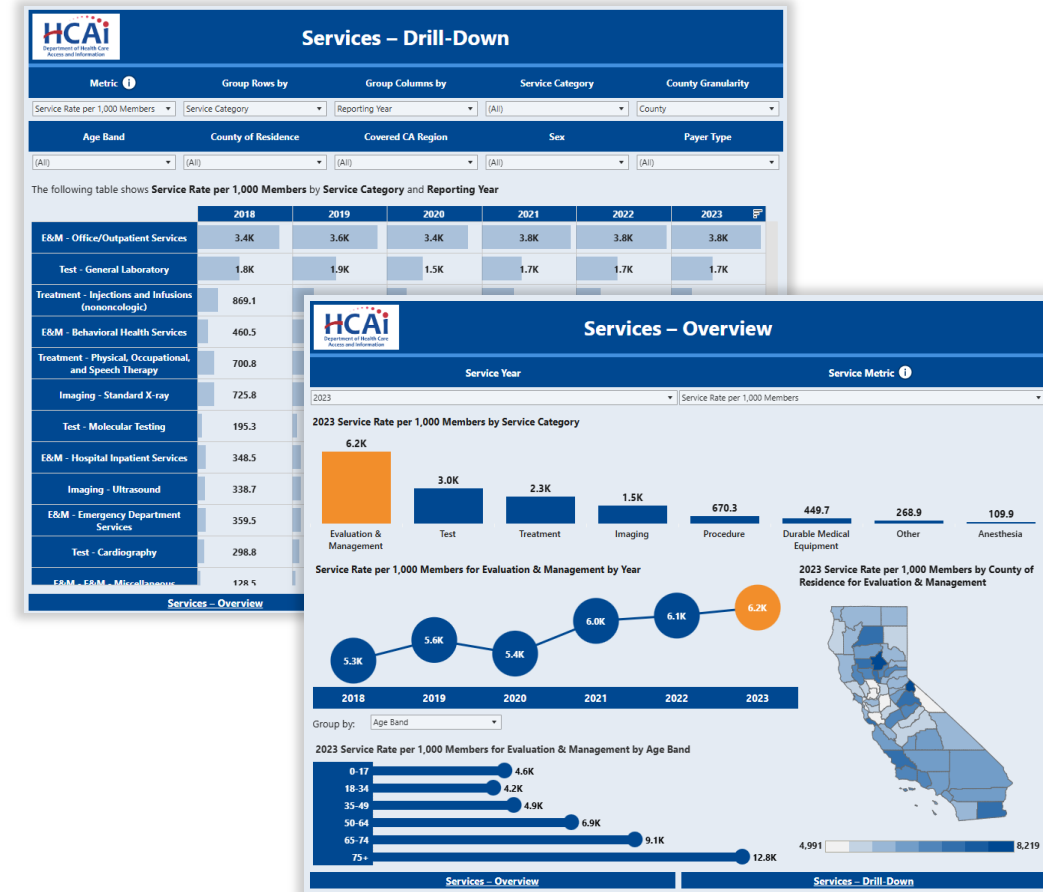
HCAi
Department of Health Care Access and Information

Services – Drill-Down

Metric
Group Rows by
Group Columns by
Service Category
County Granularity

Service Rate per 1,000 Members
Service Category
Reporting Year
(All)
County

Age Band
County of Residence
Covered CA Region
Sex
Payer Type

(All)
(All)
(All)
(All)
(All)

The following table shows **Service Rate per 1,000 Members** by **Service Category** and **Reporting Year**

| | 2018 | 2019 | 2020 | 2021 | 2022 | 2023 |
|---|---|---|---|---|---|---|
| E&M - Office/Outpatient Services | 3.4K | 3.6K | 3.4K | 3.8K | 3.8K | 3.8K |
| Test - General Laboratory | 1.8K | 1.9K | 1.5K | 1.7K | 1.7K | 1.7K |
| Treatment - Injections and Infusions (nononcologic) | 869.1 | | | | | |
| E&M - Behavioral Health Services | 460.5 | | | | | |
| Treatment - Physical, Occupational, and Speech Therapy | 700.8 | | | | | |
| Imaging - Standard X-ray | 725.8 | | | | | |
| Test - Molecular Testing | 195.3 | | | | | |
| E&M - Hospital Inpatient Services | 348.5 | | | | | |
| Imaging - Ultrasound | 338.7 | | | | | |
| E&M - Emergency Department Services | 359.5 | | | | | |
| Test - Cardiography | 298.8 | | | | | |
| E&M - E&M - Miscellaneous | 128.5 | | | | | |

Services – Overview

HCAi
Department of Health Care Access and Information

Services – Overview

Service Year
Service Metric

2023
Service Rate per 1,000 Members

2023 Service Rate per 1,000 Members by Service Category

6.2K Evaluation & Management
3.0K Test
2.3K Treatment
1.5K Imaging
670.3 Procedure
449.7 Durable Medical Equipment
268.9 Other
109.9 Anesthesia

Service Rate per 1,000 Members for Evaluation & Management by Year

5.3K 5.6K 5.4K 6.0K 6.1K 6.2K
2018 2019 2020 2021 2022 2023

2023 Service Rate per 1,000 Members by County of Residence for Evaluation & Management

4,991
8,219

Group by: Age Band

2023 Service Rate per 1,000 Members for Evaluation & Management by Age Band

0-17 4.6K
18-34 4.2K
35-49 4.9K
50-64 6.9K
65-74 9.1K
75+ 12.8K

Services – Overview
Services – Drill-Down